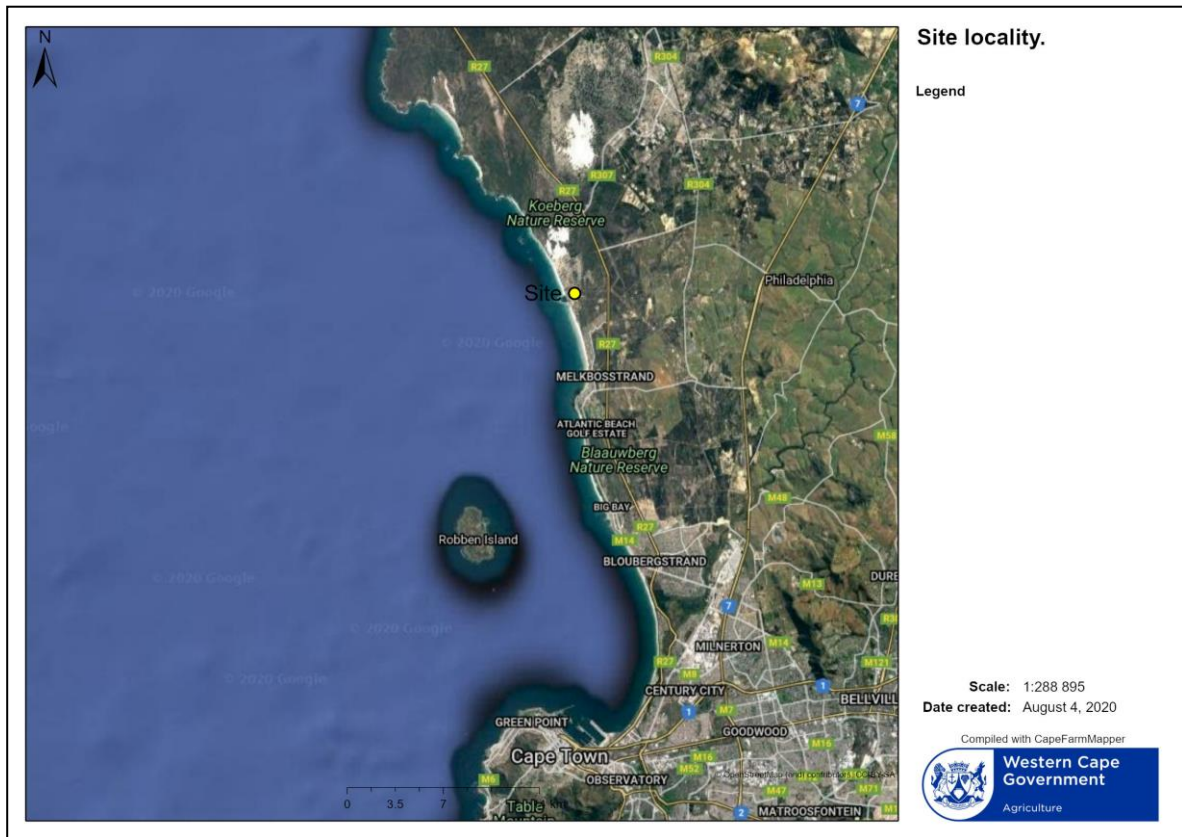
N

R27
R304
7
R307
R304
R27
Koeberg Nature Reserve
Site
Philadelphia
© 2020 Google
© 2020 Google
R27
MELKBOSSTRAND
oogle
ATLANTIC BEACH GOLF ESTATE
Blaauwberg Nature Reserve
M58
M48
BIG BAY
R27
Robben Island
M14
BLOUBERGSTRAND
© 2020 Google
M13
DURE
7
© 2020 Google
R3
MILNERTON
M14
© 2020 Google
R27
M8
M121
CENTURY CITY
1
BELLVILL
1
M7
GREEN POINT
GOODWOOD
M16
Cape Town
M16
M52
M6
OBSERVATORY
OpenStreetMap contributors, CC-BY-SA
M47
M71
Table Mountain
2
MATROOSFONTEIN
M1
0 3.5 7 Km

Site locality.

Legend

Scale: 1:288 895
Date created: August 4, 2020

Compiled with CapeFarmMapper
Western Cape Government
Agriculture